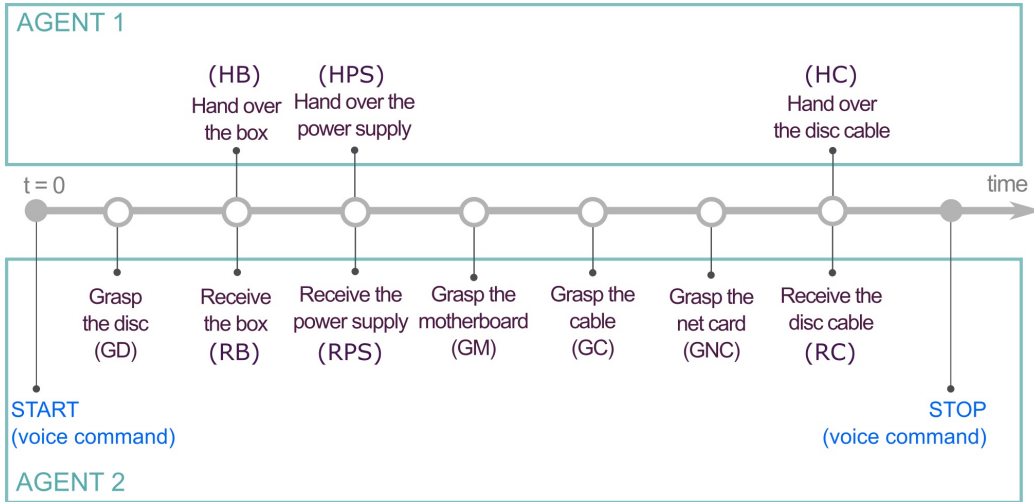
AGENT 1

(HB)
Hand over the box

(HPS)
Hand over the power supply

(HC)
Hand over the disc cable

t = 0

time

Grasp the disc (GD)

Receive the box (RB)

Receive the power supply (RPS)

Grasp the motherboard (GM)

Grasp the cable (GC)

Grasp the net card (GNC)

Receive the disc cable (RC)

START
(voice command)

STOP
(voice command)

AGENT 2